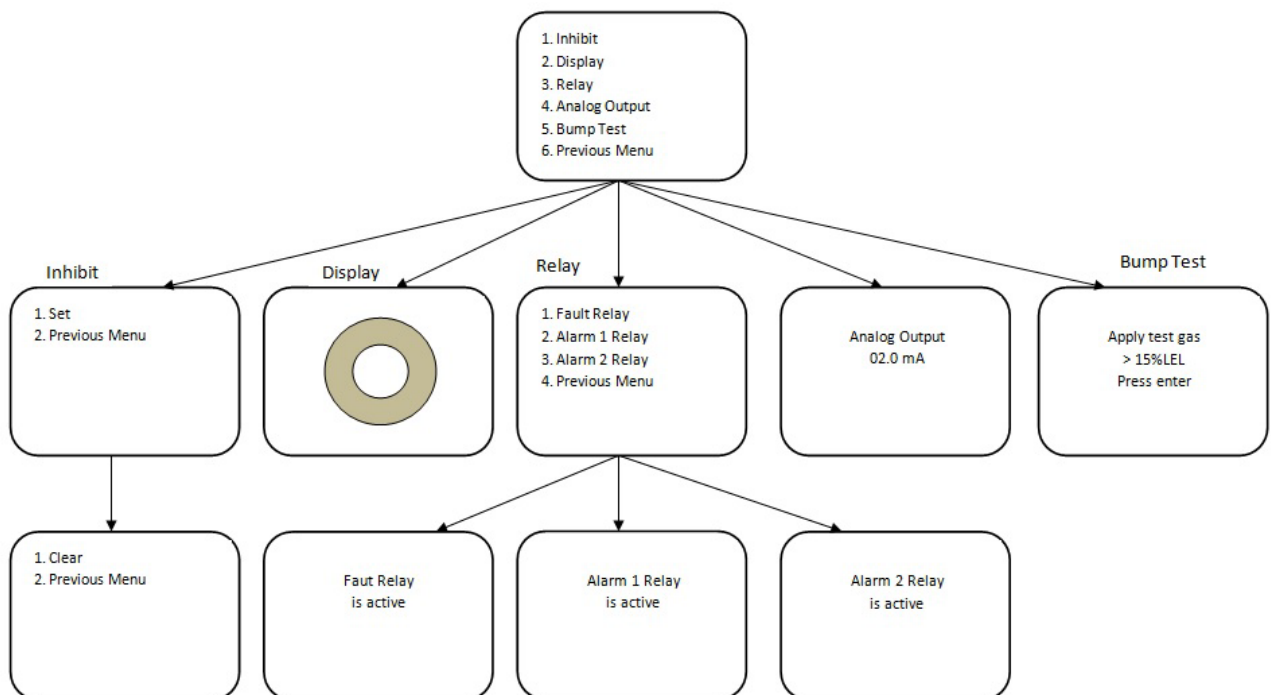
1. Inhibit
2. Display
3. Relay
4. Analog Output
5. Bump Test
6. Previous Menu

Inhibit

1. Set
2. Previous Menu

Display

Relay

1. Fault Relay
2. Alarm 1 Relay
3. Alarm 2 Relay
4. Previous Menu

Analog Output
02.0 mA

Bump Test

Apply test gas
> 15%LEL
Press enter

1. Clear
2. Previous Menu

Faut Relay
is active

Alarm 1 Relay
is active

Alarm 2 Relay
is active